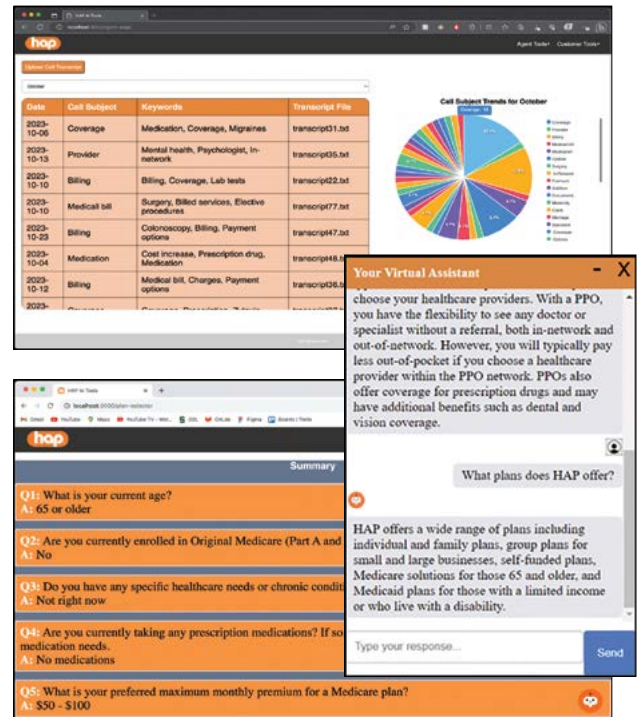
hap

Agent Tools▾ Customer Tools▾

Upload Call Transcript

October

| Date | Call Subject | Keywords | Transcript File |
|---|---|---|---|
| 2023-10-06 | Coverage | Medication, Coverage, Migraines | transcript31.txt |
| 2023-10-13 | Provider | Mental health, Psychologist, In-network | transcript35.txt |
| 2023-10-10 | Billing | Billing, Coverage, Lab tests | transcript22.txt |
| 2023-10-10 | Medical bill | Surgery, Billed services, Elective procedures | transcript77.txt |
| 2023-10-23 | Billing | Colonoscopy, Billing, Payment options | transcript47.txt |
| 2023-10-04 | Medication | Cost increase, Prescription drug, Medication | transcript48.txt |
| 2023-10-12 | Billing | Medical bill, Charges, Payment options | transcript36.txt |

Call Subject Trends for October

Your Virtual Assistant - X

choose your healthcare providers. With a PPO, you have the flexibility to see any doctor or specialist without a referral, both in-network and out-of-network. However, you will typically pay less out-of-pocket if you choose a healthcare provider within the PPO network. PPOs also offer coverage for prescription drugs and may have additional benefits such as dental and vision coverage.

What plans does HAP offer?

HAP offers a wide range of plans including individual and family plans, group plans for small and large businesses, self-funded plans, Medicare solutions for those 65 and older, and Medicaid plans for those with a limited income or who live with a disability.

Type your response...

Send

HAP AI Tools

localhost

hap

Summary

Q1: What is your current age?
A: 65 or older

Q2: Are you currently enrolled in Original Medicare (Part A and
A: No

Q3: Do you have any specific healthcare needs or chronic conditi
A: Not right now

Q4: Are you currently taking any prescription medications? If so
medication needs.
A: No medications

Q5: What is your preferred maximum monthly premium for a Medicare plan?
A: $50 - $100